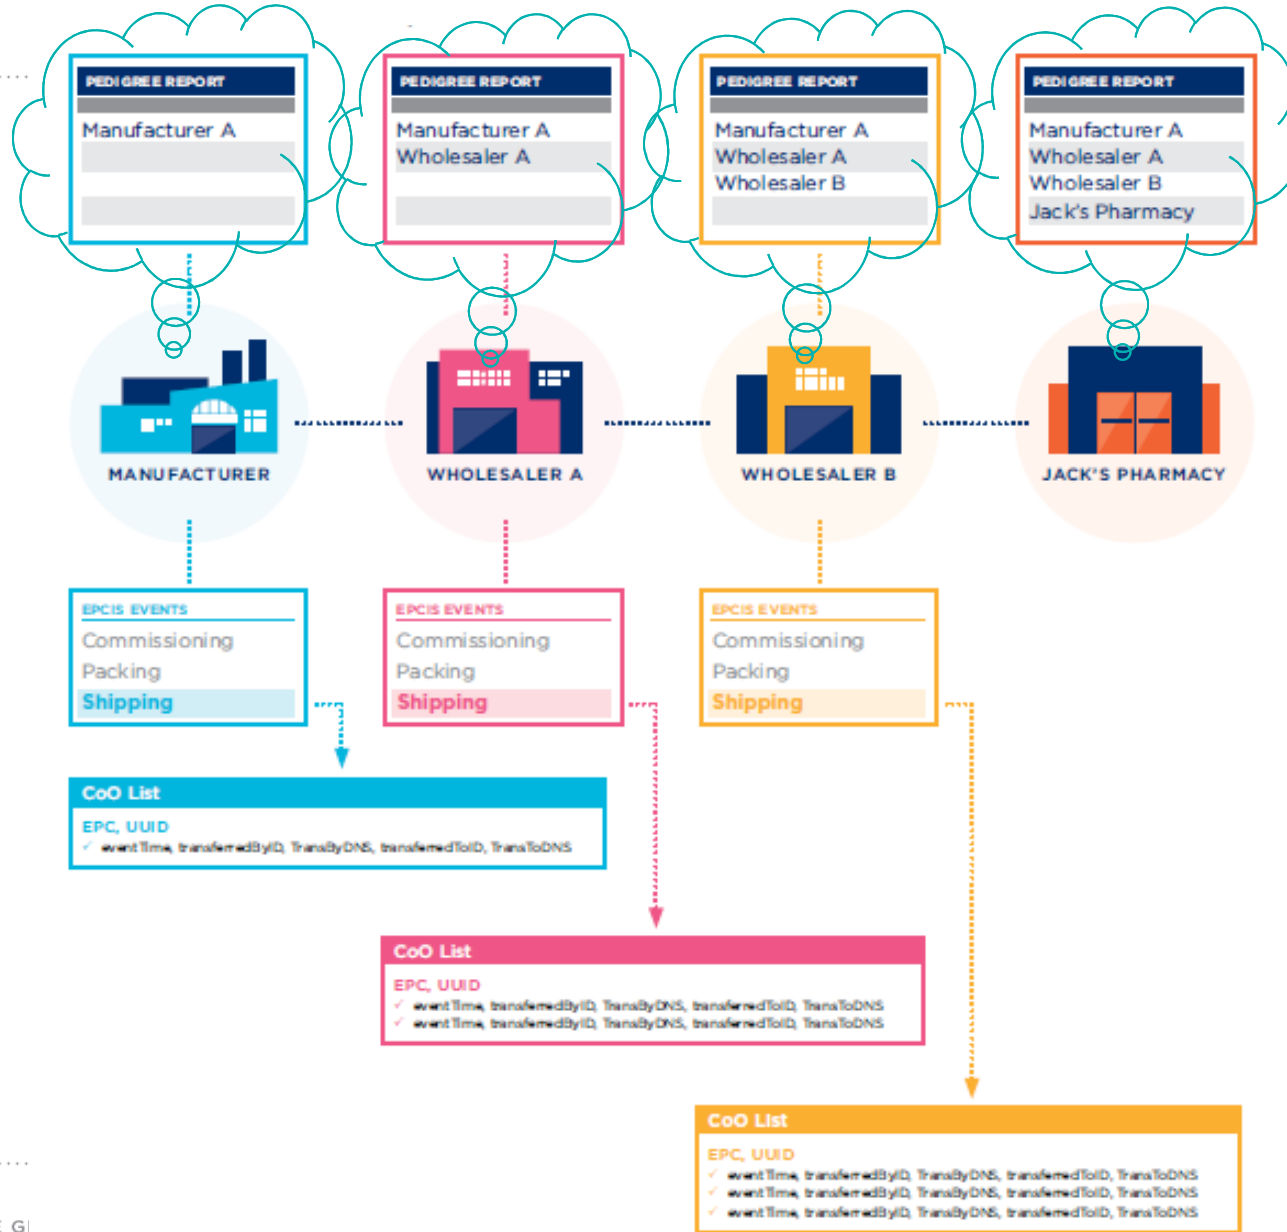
PEDIGREE REPORT
Manufacturer A

PEDIGREE REPORT
Manufacturer A
Wholesaler A

PEDIGREE REPORT
Manufacturer A
Wholesaler A
Wholesaler B

PEDIGREE REPORT
Manufacturer A
Wholesaler A
Wholesaler B
Jack's Pharmacy

MANUFACTURER

WHOLESALER A

WHOLESALER B

JACK'S PHARMACY

EPCIS EVENTS
Commissioning
Packing
Shipping

EPCIS EVENTS
Commissioning
Packing
Shipping

EPCIS EVENTS
Commissioning
Packing
Shipping

CoO List
EPC, UUID
✓ eventTime, transferredByID, TransByDNS, transferredToID, TransToDNS

CoO List
EPC, UUID
✓ eventTime, transferredByID, TransByDNS, transferredToID, TransToDNS
✓ eventTime, transferredByID, TransByDNS, transferredToID, TransToDNS

CoO List
EPC, UUID
✓ eventTime, transferredByID, TransByDNS, transferredToID, TransToDNS
✓ eventTime, transferredByID, TransByDNS, transferredToID, TransToDNS
✓ eventTime, transferredByID, TransByDNS, transferredToID, TransToDNS